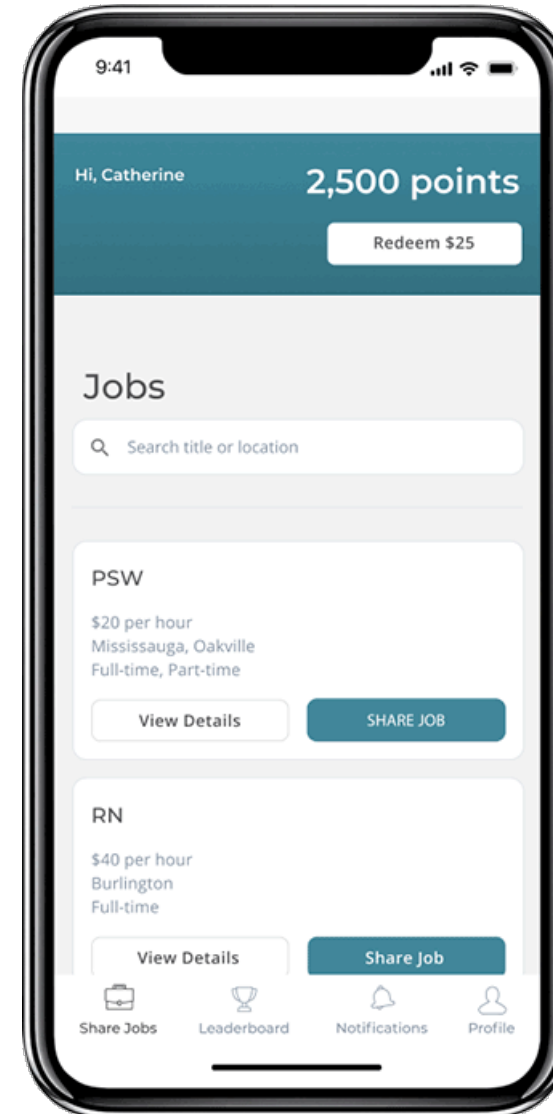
9:41

Hi, Catherine

2,500 points

Redeem $25

Jobs

Search title or location

PSW

$20 per hour
Mississauga, Oakville
Full-time, Part-time

View Details

SHARE JOB

RN

$40 per hour
Burlington
Full-time

View Details

Share Job

Share Jobs

Leaderboard

Notifications

Profile